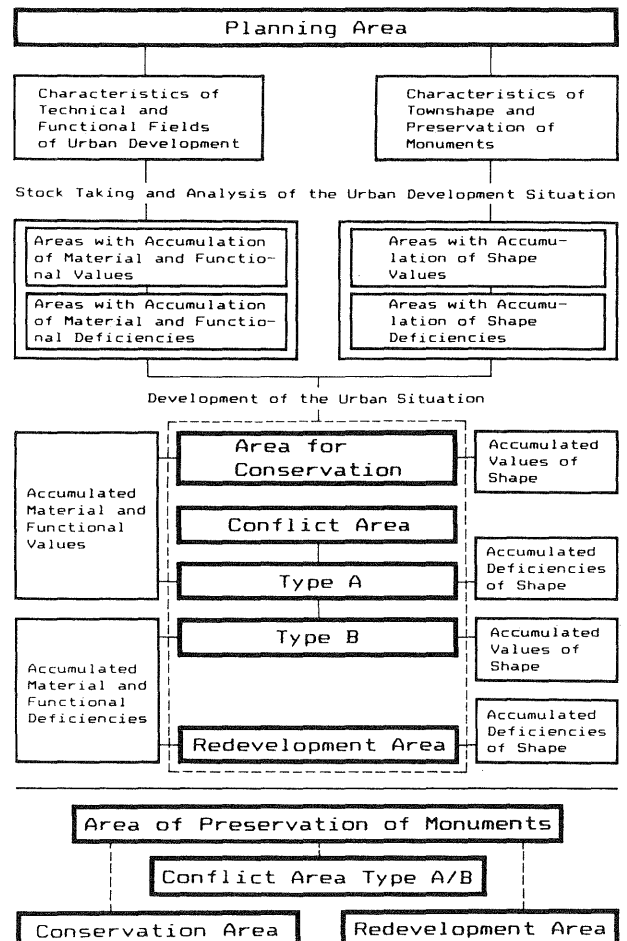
Planning Area

Characteristics of Technical and Functional Fields of Urban Development

Characteristics of Townshape and Preservation of Monuments

Stock Taking and Analysis of the Urban Development Situation

Areas with Accumulation of Material and Functional Values

Areas with Accumulation of Material and Functional Deficiencies

Areas with Accumulation of Shape Values

Areas with Accumulation of Shape Deficiencies

Development of the Urban Situation

Accumulated Material and Functional Values

Area for Conservation

Accumulated Values of Shape

Conflict Area

Type A

Accumulated Deficiencies of Shape

Accumulated Material and Functional Deficiencies

Type B

Accumulated Values of Shape

Redevelopment Area

Accumulated Deficiencies of Shape

Area of Preservation of Monuments

Conflict Area Type A/B

Conservation Area

Redevelopment Area